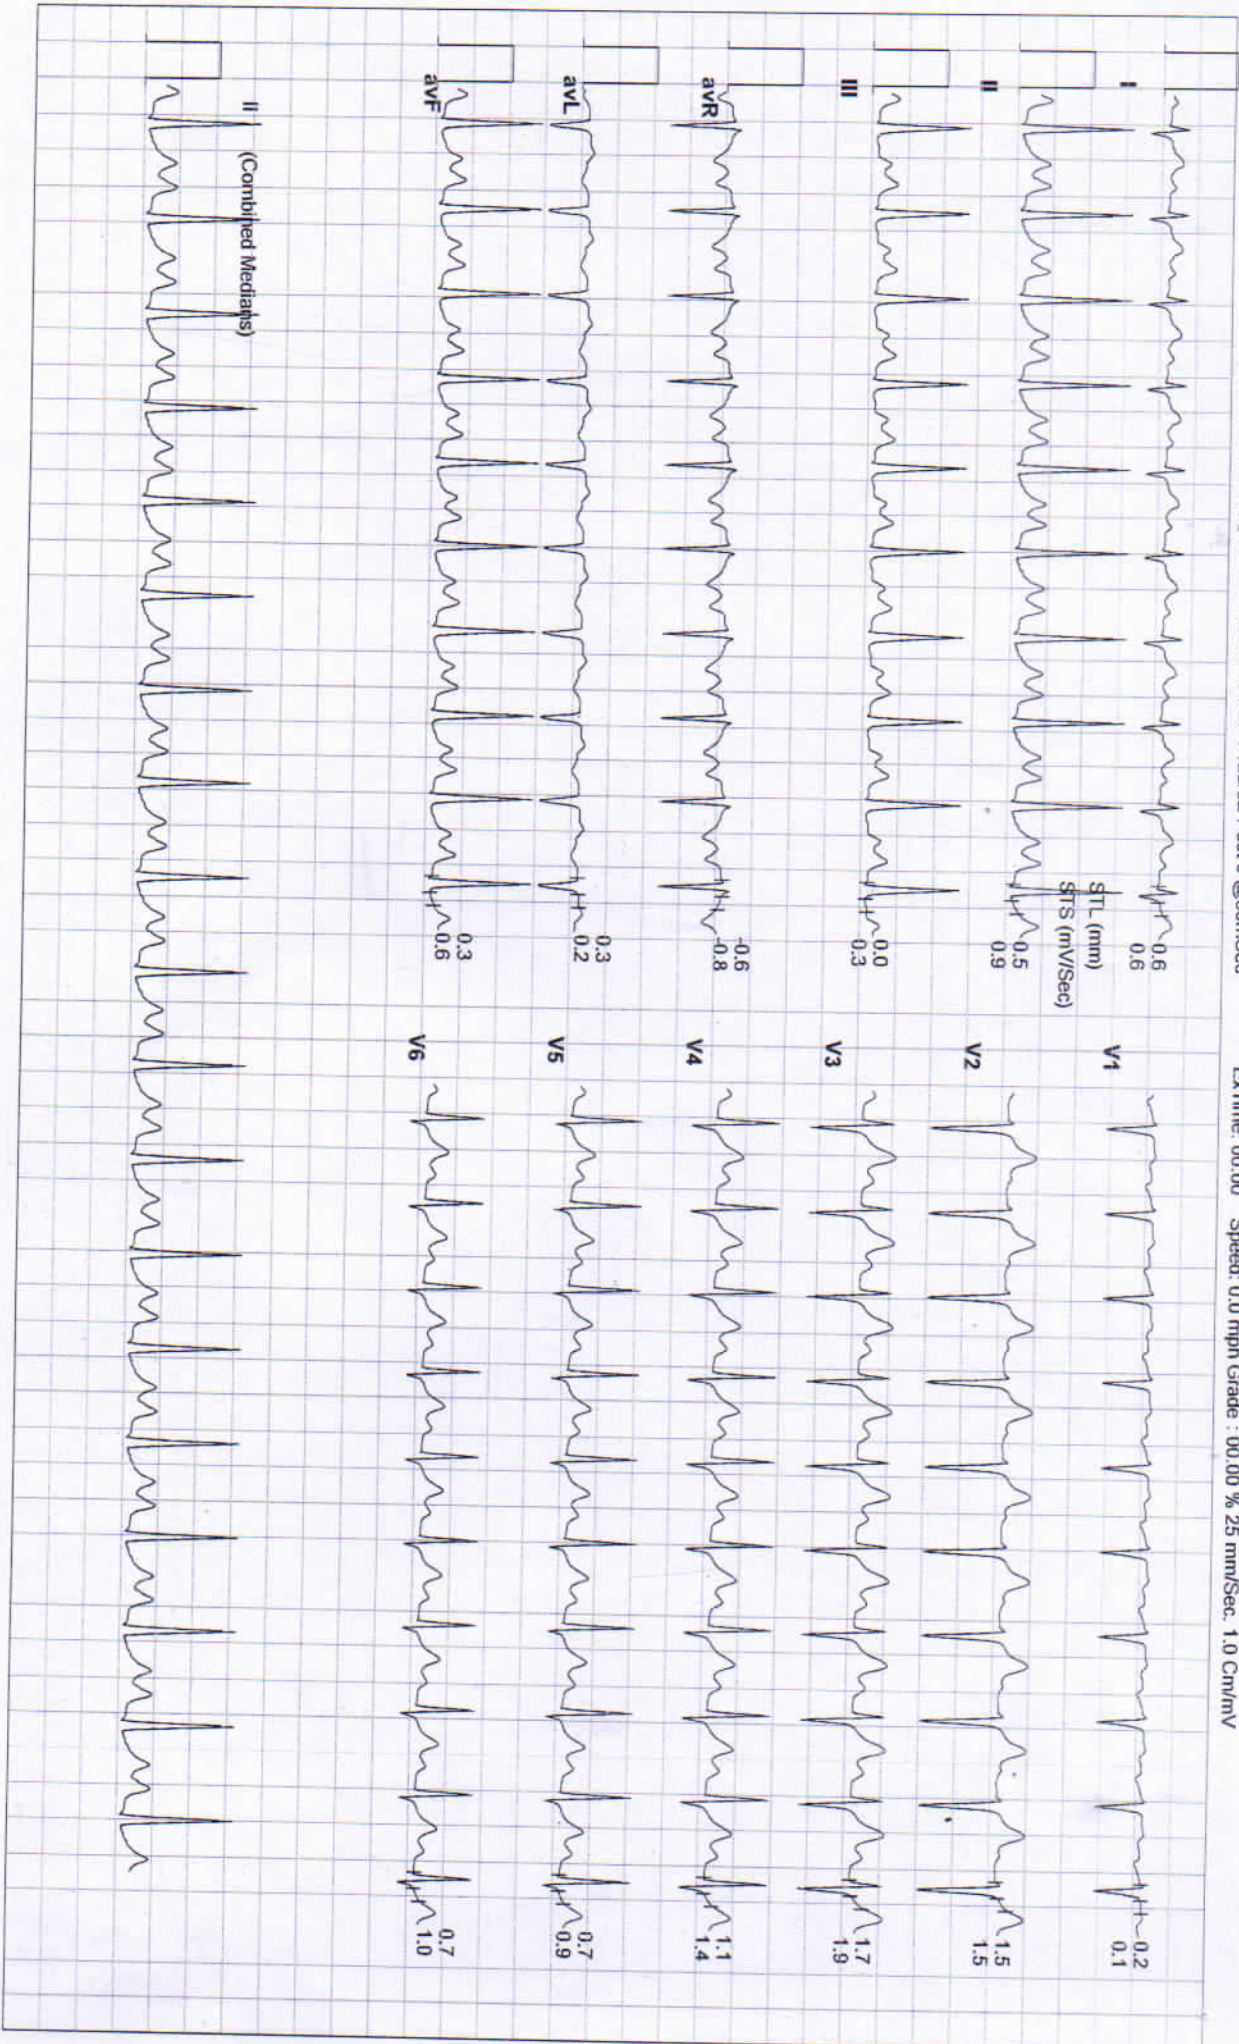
Ex Time: 00:00 Speed: 0.0 mph Grade : 00.00 % 25 mm/Sec. 1.0 Cm/mV

I
0.6
0.6
STL (mm)
STS (mV/Sec)
II
0.5
0.9
III
0.0
0.3
avR
-0.6
-0.8
avL
0.3
0.2
avF
0.3
0.6
II (Combined Medians)

V1
0.2
0.1
V2
1.5
1.5
V3
1.7
1.9
V4
1.1
1.4
V5
0.7
0.9
V6
0.7
1.0